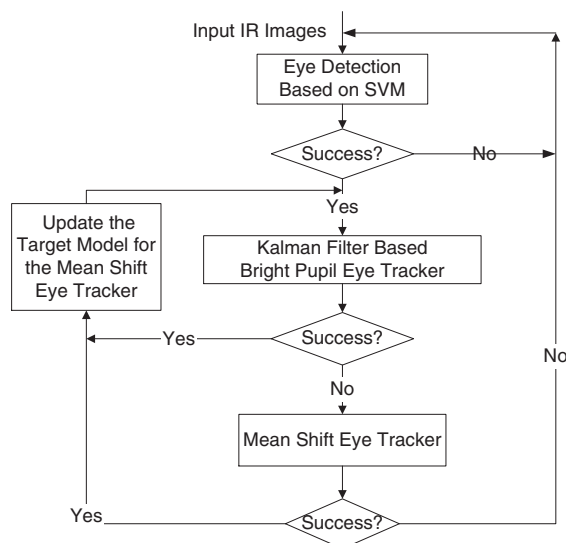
Input IR Images

Eye Detection Based on SVM

Success?

No

Yes

Update the Target Model for the Mean Shift Eye Tracker

Kalman Filter Based Bright Pupil Eye Tracker

Yes

Success?

No

No

Mean Shift Eye Tracker

Yes

Success?